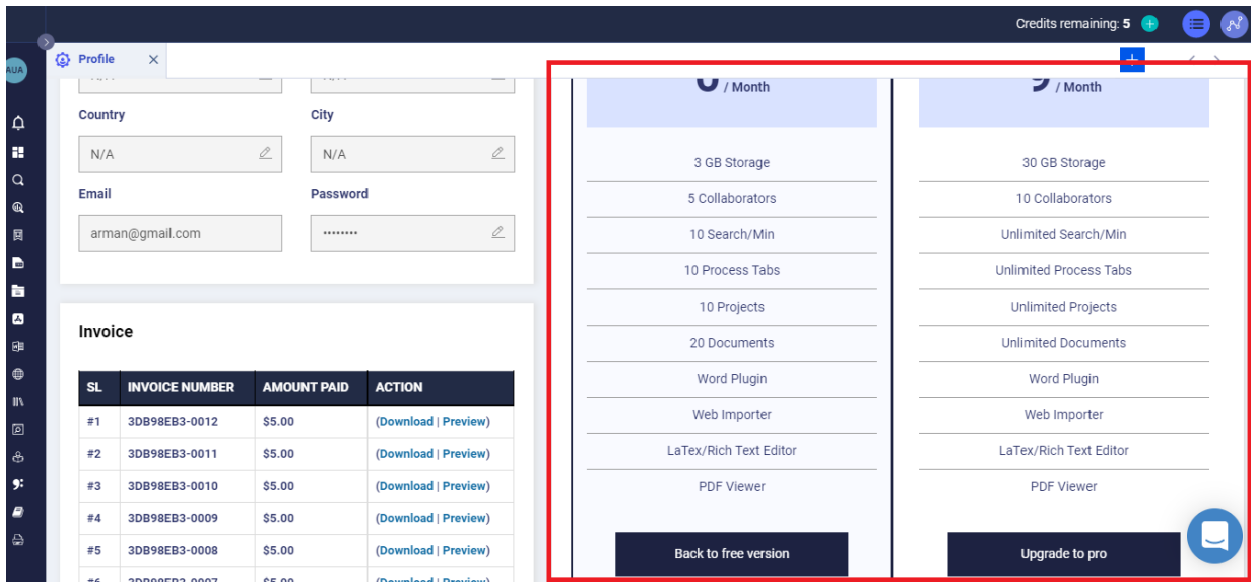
Credits remaining: 5

AUA

Profile ×

Country

N/A

City

N/A

Email

arman@gmail.com

Password

••••••••

Invoice

| SL | INVOICE NUMBER | AMOUNT PAID | ACTION |
|---|---|---|---|
| #1 | 3DB98EB3-0012 | $5.00 | (Download \| Preview) |
| #2 | 3DB98EB3-0011 | $5.00 | (Download \| Preview) |
| #3 | 3DB98EB3-0010 | $5.00 | (Download \| Preview) |
| #4 | 3DB98EB3-0009 | $5.00 | (Download \| Preview) |
| #5 | 3DB98EB3-0008 | $5.00 | (Download \| Preview) |
| #6 | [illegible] | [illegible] | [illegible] |

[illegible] / Month

3 GB Storage

5 Collaborators

10 Search/Min

10 Process Tabs

10 Projects

20 Documents

Word Plugin

Web Importer

LaTex/Rich Text Editor

PDF Viewer

Back to free version

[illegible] / Month

30 GB Storage

10 Collaborators

Unlimited Search/Min

Unlimited Process Tabs

Unlimited Projects

Unlimited Documents

Word Plugin

Web Importer

LaTex/Rich Text Editor

PDF Viewer

Upgrade to pro